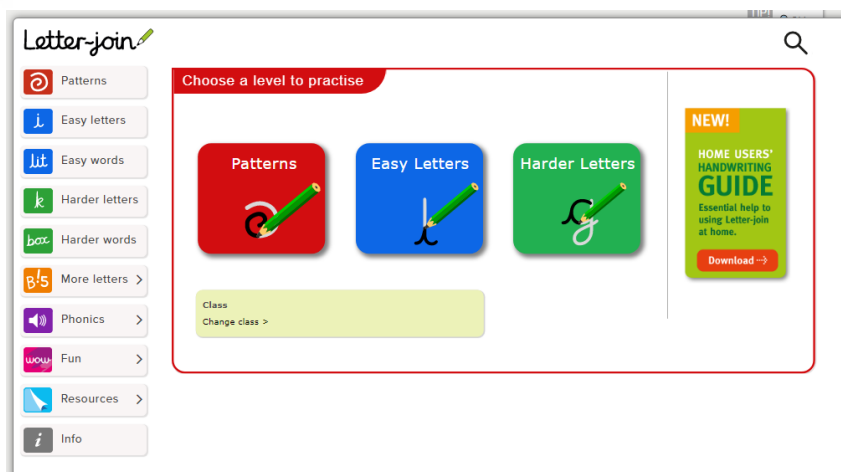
Letter-join

Patterns
Easy letters
Easy words
Harder letters
Harder words
More letters >
Phonics >
Fun >
Resources >
Info

Choose a level to practise

Patterns
Easy Letters
Harder Letters

Class
Change class >

NEW!
HOME USERS' HANDWRITING GUIDE
Essential help to using Letter-join at home.
Download